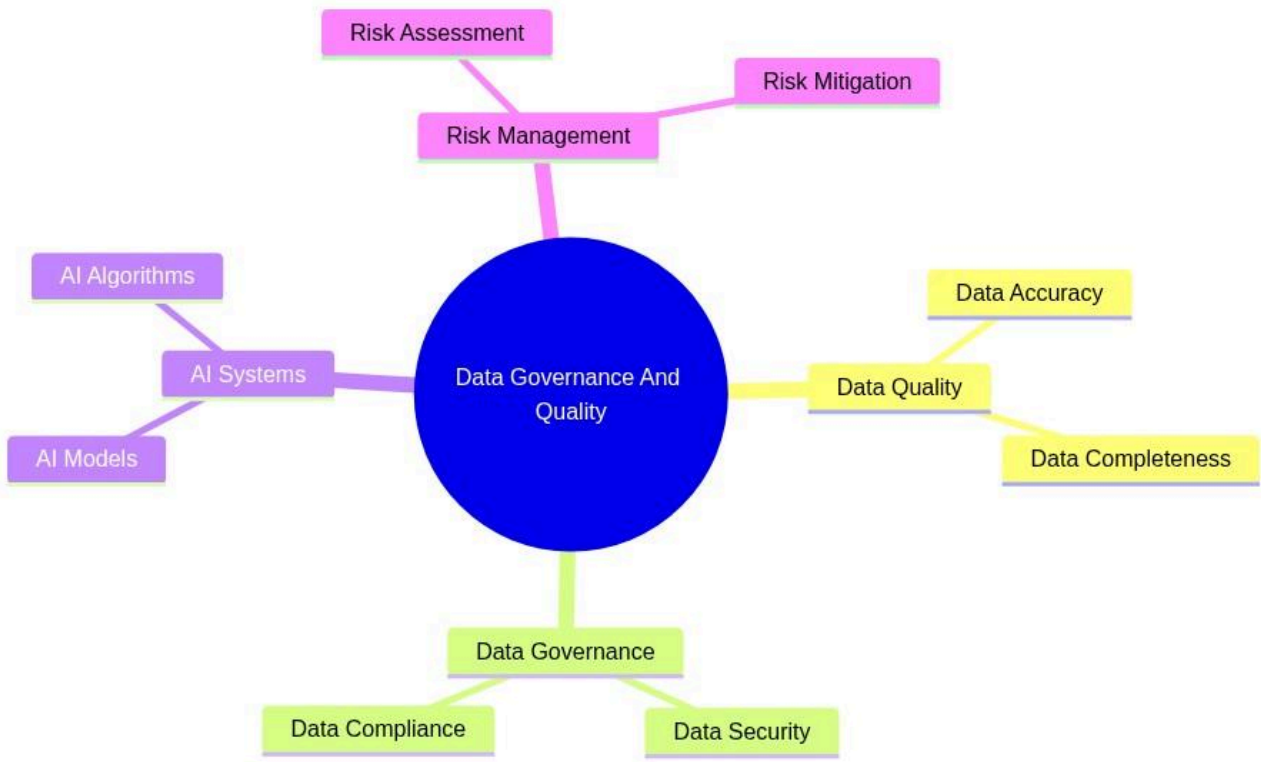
Risk Assessment

Risk Mitigation

Risk Management

AI Algorithms

AI Systems

AI Models

Data Governance And Quality

Data Accuracy

Data Quality

Data Completeness

Data Governance

Data Compliance

Data Security